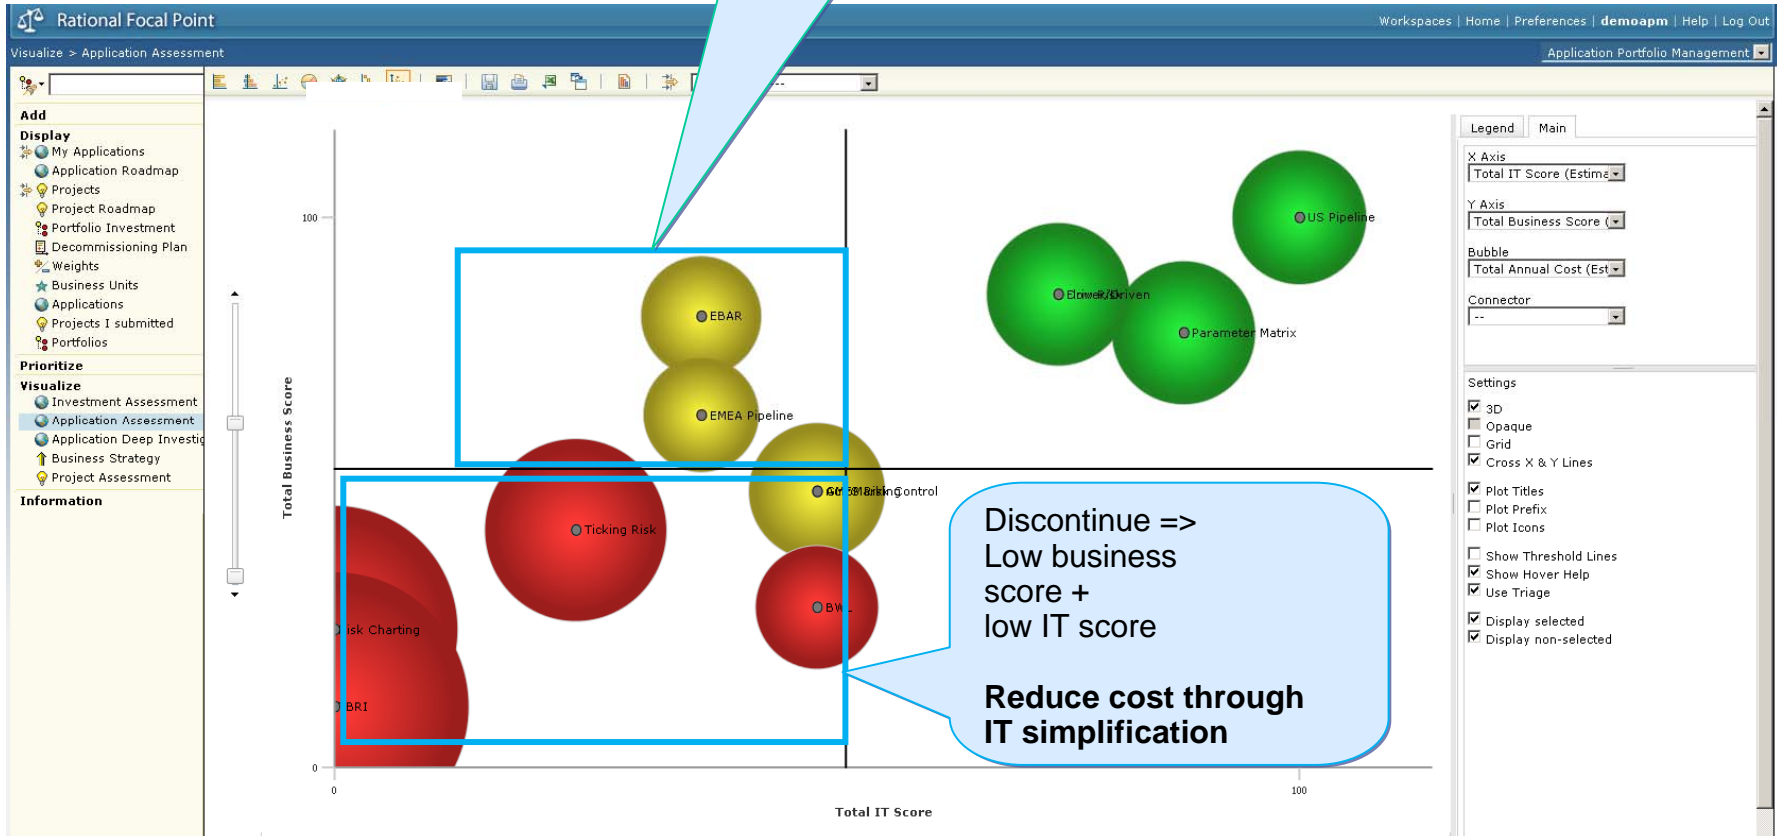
Rational Focal Point

Workspaces | Home | Preferences | demoapm | Help | Log Out

Visualize > Application Assessment

Application Portfolio Management

Add
Display
My Applications
Application Roadmap
Projects
Project Roadmap
Portfolio Investment
Decommissioning Plan
Weights
Business Units
Applications
Projects I submitted
Portfolios
Prioritize
Visualize
Investment Assessment
Application Assessment
Application Deep Investig
Business Strategy
Project Assessment
Information

--

100

Total Business Score

EBAR
EMEA Pipeline
Ticking Risk
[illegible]
BW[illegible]
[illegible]isk Charting
BRI
US Pipeline
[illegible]
Parameter Matrix

0
0
100
Total IT Score

Discontinue => Low business score + low IT score

Reduce cost through IT simplification

Legend
Main
X Axis
Total IT Score (Estima
Y Axis
Total Business Score (
Bubble
Total Annual Cost (Est
Connector
--
Settings
3D
Opaque
Grid
Cross X & Y Lines
Plot Titles
Plot Prefix
Plot Icons
Show Threshold Lines
Show Hover Help
Use Triage
Display selected
Display non-selected